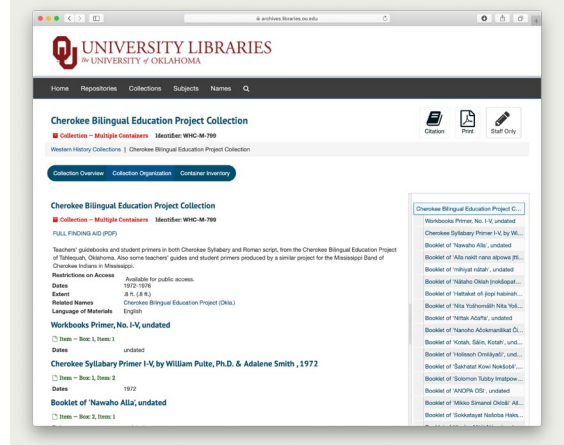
archives.libraries.ou.edu

UNIVERSITY LIBRARIES
The UNIVERSITY of OKLAHOMA

Home Repositories Collections Subjects Names

Cherokee Bilingual Education Project Collection

Collection — Multiple Containers Identifier: WHC-M-799

Citation Print Staff Only

Western History Collections | Cherokee Bilingual Education Project Collection

Collection Overview Collection Organization Container Inventory

Cherokee Bilingual Education Project Collection

Collection — Multiple Containers Identifier: WHC-M-799

FULL FINDING AID (PDF)

Teachers' guidebooks and student primers in both Cherokee Syllabary and Roman script, from the Cherokee Bilingual Education Project of Tahlequah, Oklahoma. Also some teachers' guides and student primers produced by a similar project for the Mississippi Band of Cherokee Indians in Mississippi.

Restrictions on Access
Available for public access.
Dates
1972-1976
Extent
.8 ft. (.8 ft.)
Related Names
Cherokee Bilingual Education Project (Okla.)
Language of Materials
English

Workbooks Primer, No. I-V, undated

Item — Box: 1, Item: 1

Dates
undated

Cherokee Syllabary Primer I-V, by William Pulte, Ph.D. & Adalene Smith , 1972

Item — Box: 1, Item: 2

Dates
1972

Booklet of 'Nawaho Alla', undated

Item — Box: 2, Item: 1

Cherokee Bilingual Education Project C...
Workbooks Primer, No. I-V, undated
Cherokee Syllabary Primer I-V, by W...
Booklet of 'Nawaho Alla', undated
Booklet of 'Alla nakit nana aipowa (Ift...
Booklet of 'mihiyat nãtah', undated
Booklet of 'Nãtaho Okiah (nokdopat...
Booklet of 'Hattakat oll ilogi habinah...
Booklet of 'Nita Yoshomãlih Nita Yoli...
Booklet of 'Nittak Afaffa', undated
Booklet of 'Nanoho Acokmanãkat Ö...
Booklet of 'Kotah, Sãlih, Kotah', und...
Booklet of 'Hollisson Omãlyab', und...
Booklet of 'Sakhatat Kowi Nokšobil'...
Booklet of 'Solomon Tubby Imstpow...
Booklet of 'ANOPA OS', undated
Booklet of 'Mikko Simanol Ontãli' Ak...
Booklet of 'Sokkatayat Nsloba Haks...